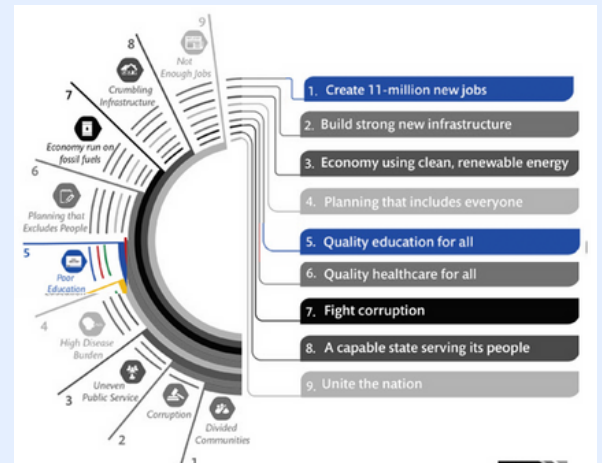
9
Not Enough Jobs

8
Crumbling Infrastructure

7
Economy run on fossil fuels

6
Planning that Excludes People

5
Poor Education

4
High Disease Burden

3
Uneven Public Service

2
Corruption

1
Divided Communities

1. Create 11-million new jobs
2. Build strong new infrastructure
3. Economy using clean, renewable energy
4. Planning that includes everyone
5. Quality education for all
6. Quality healthcare for all
7. Fight corruption
8. A capable state serving its people
9. Unite the nation